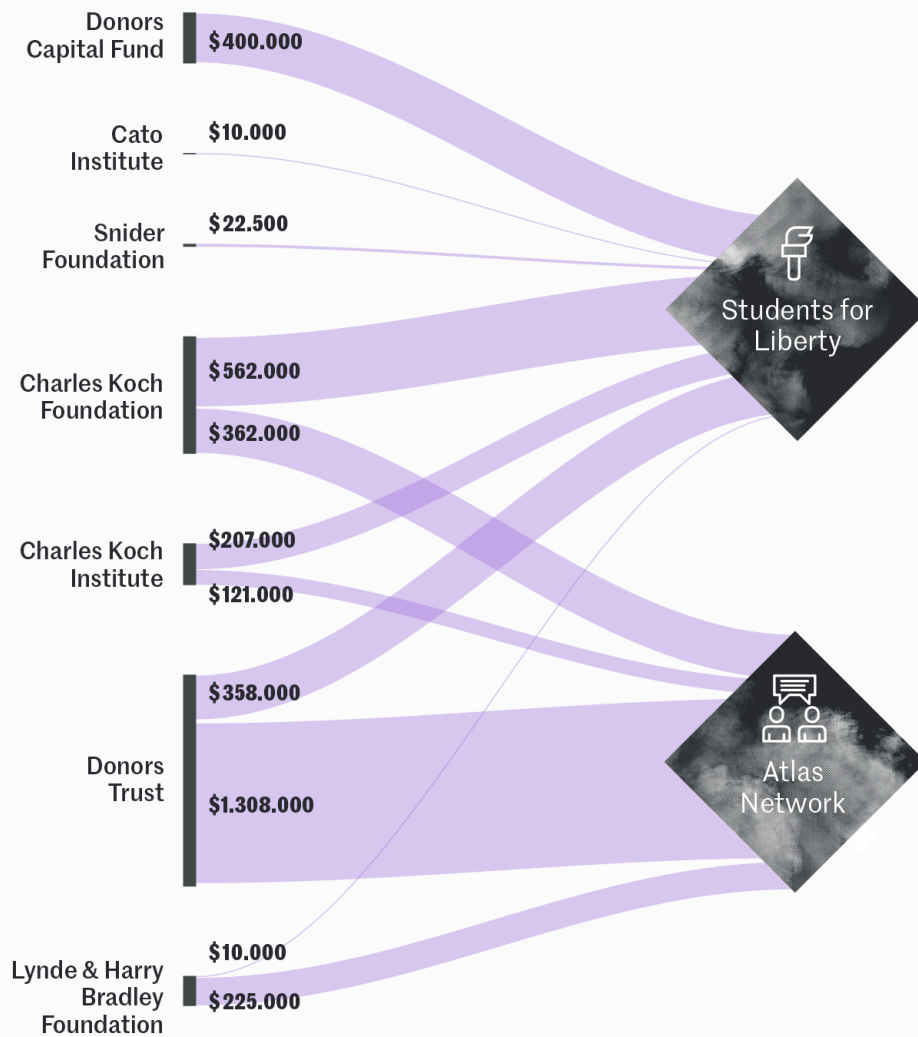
Donors Capital Fund
$400.000

Cato Institute
$10.000

Snider Foundation
$22.500

Charles Koch Foundation
$562.000
$362.000

Charles Koch Institute
$207.000
$121.000

Donors Trust
$358.000
$1.308.000

Lynde & Harry Bradley Foundation
$10.000
$225.000

Students for Liberty

Atlas Network